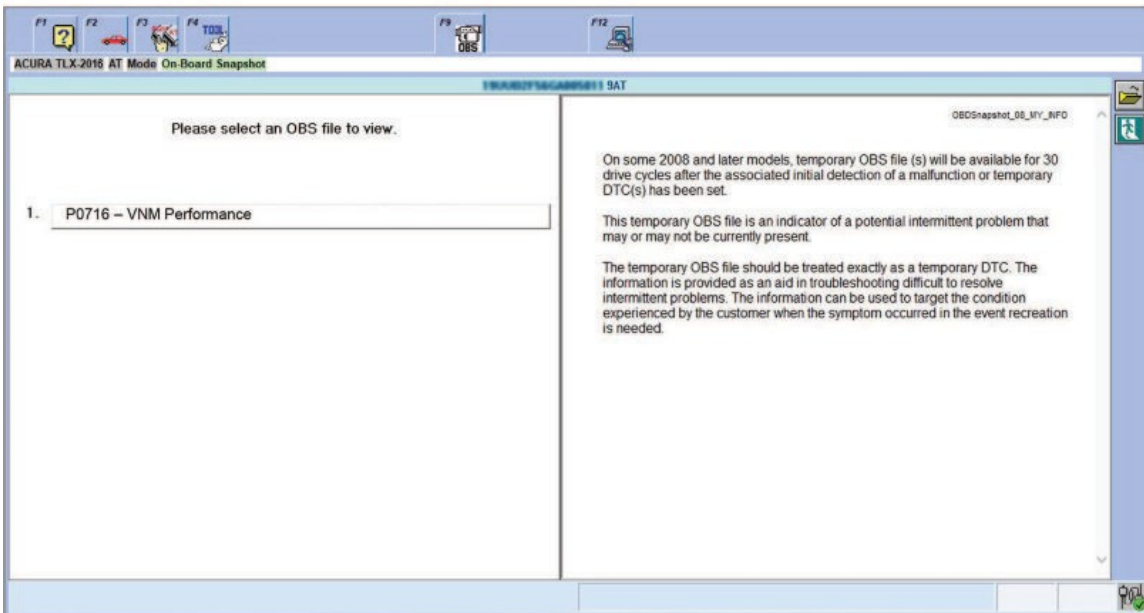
F1 F2 F3 F4 TOOL F9 OBS F12

ACURA TLX-2016 AT Mode On-Board Snapshot

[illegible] 9AT

Please select an OBS file to view.

1. P0716 – VNM Performance

OBDSnapshot_08_MY_INFO

On some 2008 and later models, temporary OBS file (s) will be available for 30 drive cycles after the associated initial detection of a malfunction or temporary DTC(s) has been set.

This temporary OBS file is an indicator of a potential intermittent problem that may or may not be currently present.

The temporary OBS file should be treated exactly as a temporary DTC. The information is provided as an aid in troubleshooting difficult to resolve intermittent problems. The information can be used to target the condition experienced by the customer when the symptom occurred in the event recreation is needed.